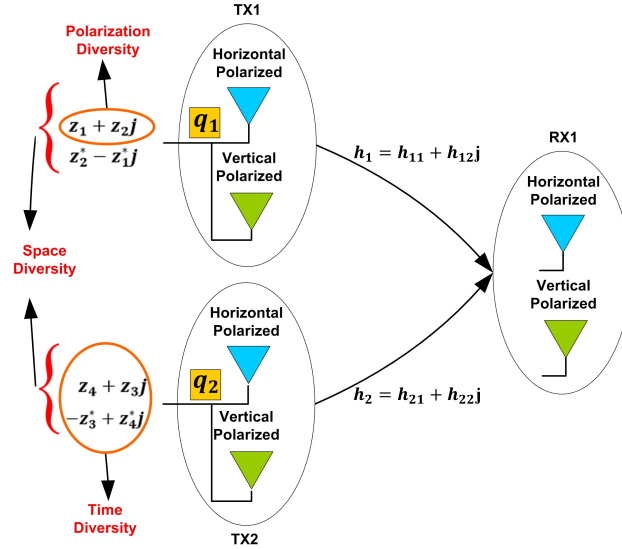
TX1

Polarization Diversity

Horizontal Polarized

$z_1 + z_2 j$

$q_1$

$z_2^* - z_1^* j$

Vertical Polarized

$h_1 = h_{11} + h_{12}\mathbf{j}$

RX1

Horizontal Polarized

Space Diversity

Vertical Polarized

Horizontal Polarized

$z_4 + z_3 j$

$q_2$

$-z_3^* + z_4^* j$

Vertical Polarized

$h_2 = h_{21} + h_{22}\mathbf{j}$

Time Diversity

TX2